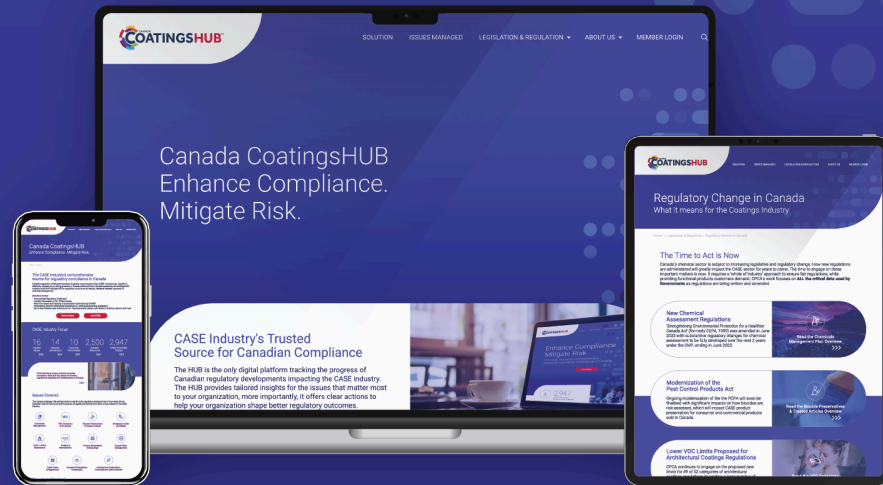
CANADA COATINGSHUB

SOLUTION ISSUES MANAGED LEGISLATION & REGULATION ABOUT US MEMBER LOGIN

Canada CoatingsHUB
Enhance Compliance.
Mitigate Risk.

CASE Industry's Trusted Source for Canadian Compliance

The HUB is the only digital platform tracking the progress of Canadian regulatory developments impacting the CASE industry. The HUB provides tailored insights for the issues that matter most to your organization, more importantly, it offers clear actions to help your organization shape better regulatory outcomes.

Enhance Compliance
Mitigate Risk

Canada CoatingsHUB
Enhance Compliance. Mitigate Risk.

The CASE Industry's comprehensive source for regulatory compliance in Canada

CASE Industry Focus

16 14 20 2,500 2,947

Issues Covered

COATINGSHUB

Regulatory Change in Canada
What it means for the Coatings Industry

The Time to Act is Now

New Chemical Assessment Regulations

Modernization of the Pest Control Products Act

Lower VOC Limits Proposed for Architectural Coatings Regulations